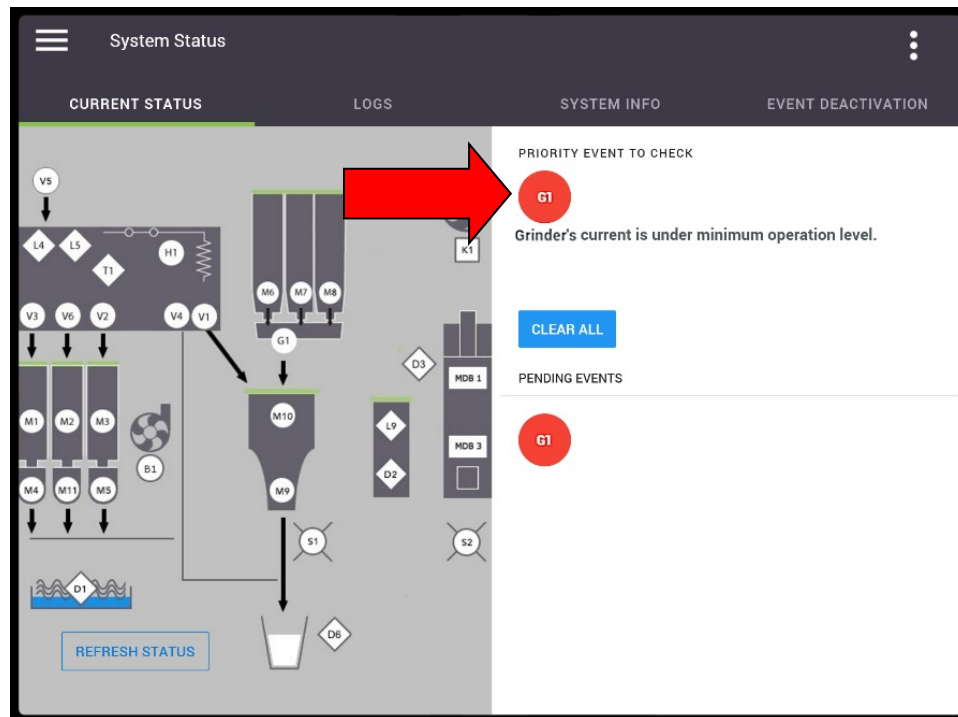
System Status

CURRENT STATUS
LOGS
SYSTEM INFO
EVENT DEACTIVATION

V5
L4
L5
H1
T1
V3
V6
V2
V4
V1
M6
M7
M8
G1
K1
D3
MDB 1
MDB 3
M1
M2
M3
B1
M10
L9
D2
M4
M11
M5
M9
S1
S2
D1
D6

REFRESH STATUS

PRIORITY EVENT TO CHECK

G1

Grinder's current is under minimum operation level.

CLEAR ALL

PENDING EVENTS

G1